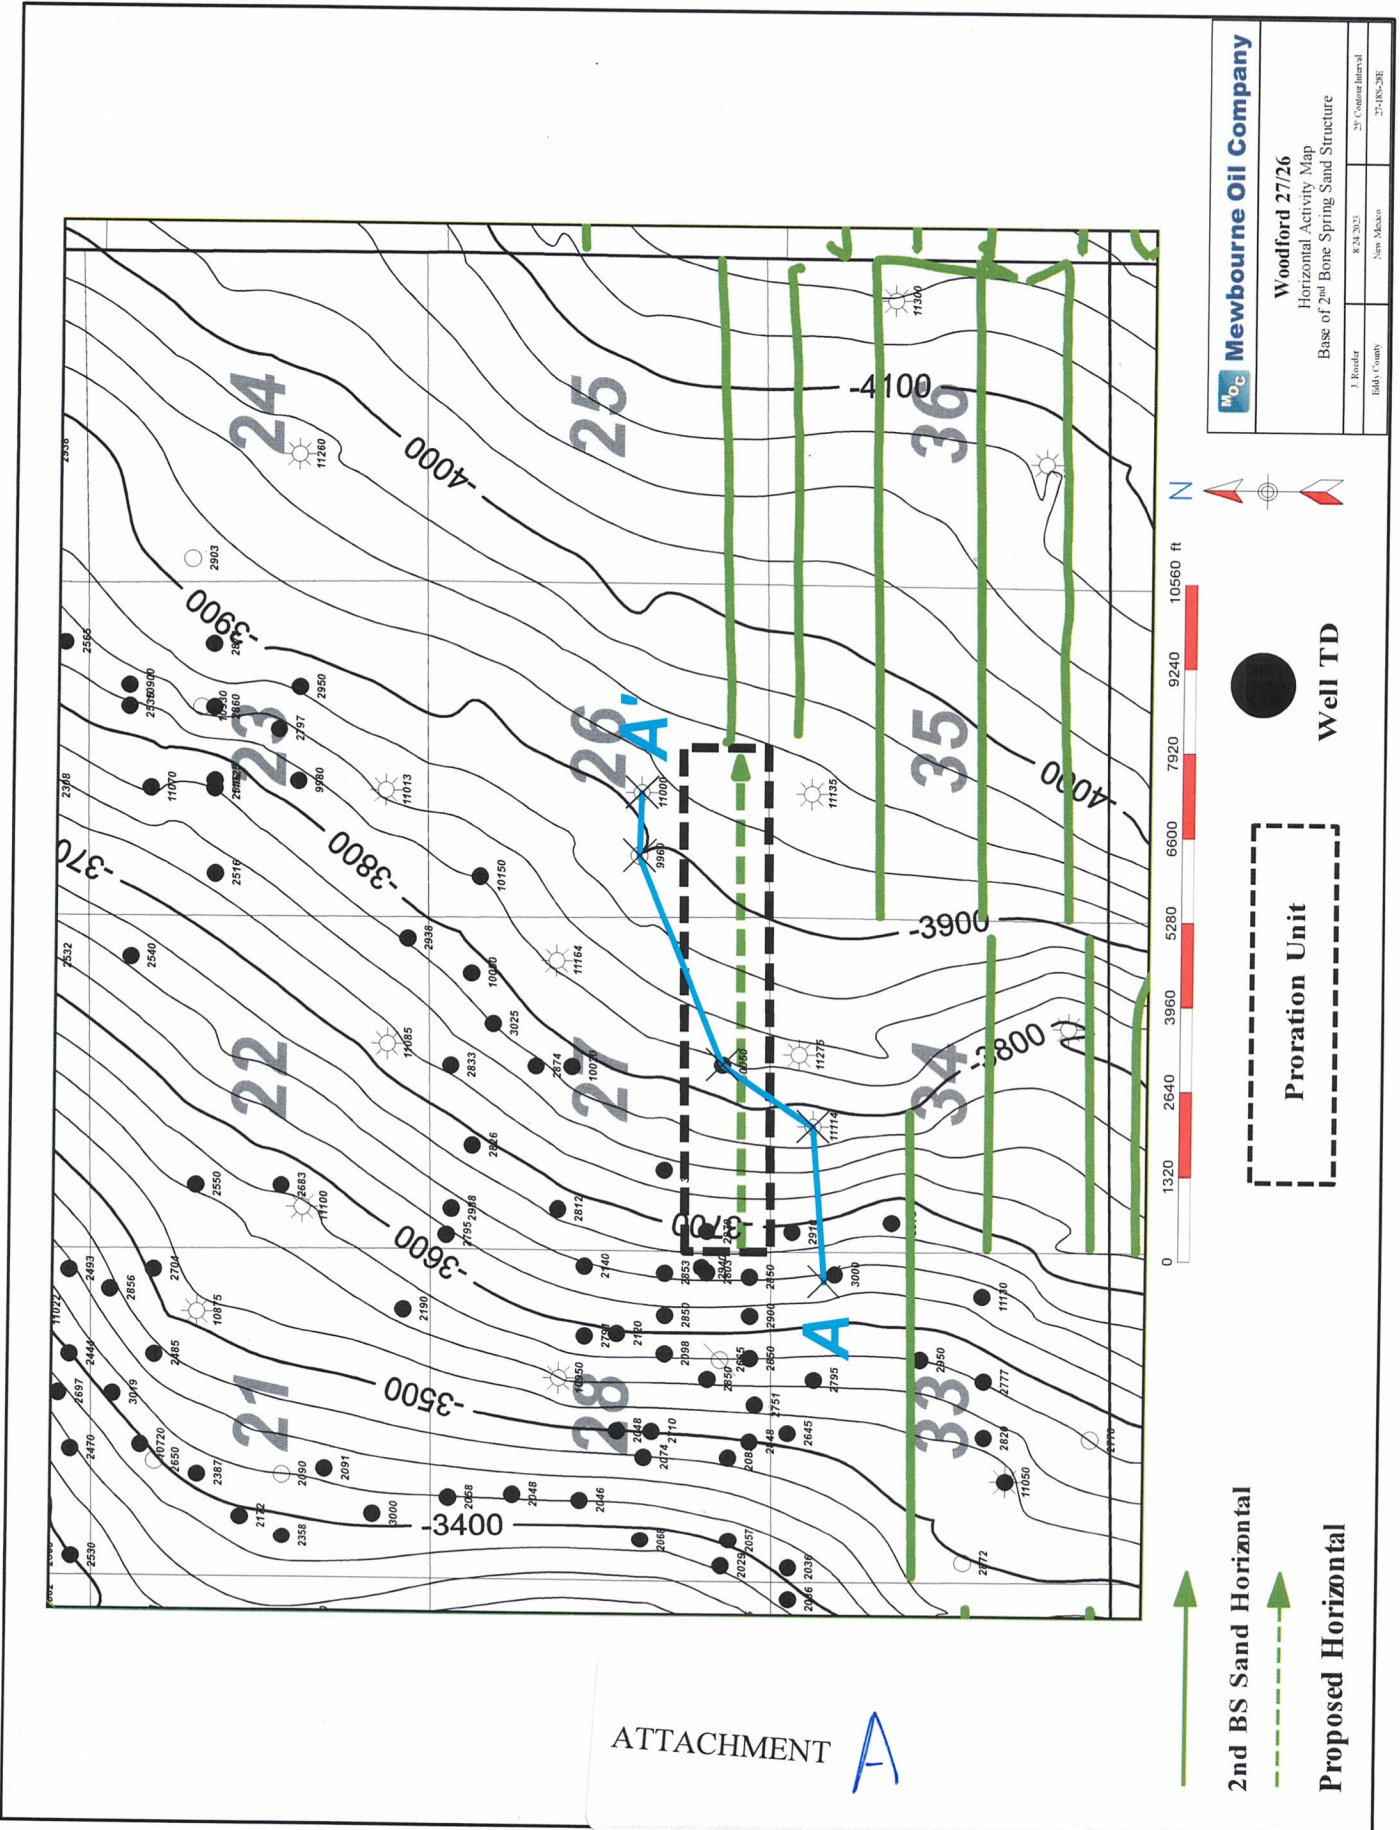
Mewbourne Oil Company

Woodford 27/26
Horizontal Activity Map
Base of 2nd Bone Spring Sand Structure

| J. Roesler | 8-24-2023 | 25' Contour Interval |
|---|---|---|
| Eddy County | New Mexico | 27-18S-28E |

N

0 1320 2640 3960 5280 6600 7920 9240 10560 ft

Well TD

Proration Unit

2nd BS Sand Horizontal

Proposed Horizontal

ATTACHMENT A

24 25 36 23 26 35 22 27 34 21 28 33

-4100 -4000 -3900 -3800 -3700 -3600 -3500 -3400 -3900 -3800 -4000

A A'

11300 11260 2903 2565 2936 10900 2950 2797 9980 11013 11070 2308 2516 10150 9960 11000 11135 2532 2540 2938 10000 11164 3025 11085 2833 2874 10070 11275 11114 2826 2550 2683 11100 2812 2978 2795 2140 2853 2870 2918 3000 2493 2856 2704 10875 2190 2850 2857 2900 11022 2444 2485 2120 2098 2665 2850 2795 2950 2777 2697 3019 10950 2751 2645 10720 2650 2387 2090 2091 2048 2110 2074 2088 2048 2820 2470 11050 2770 2132 3000 2058 2048 2046 2358 2066 2057 2029 2036 2046 2530 2772